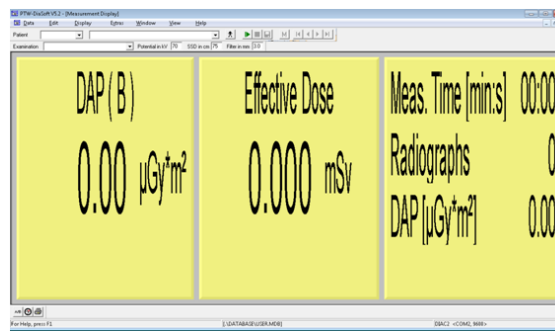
PTW-DiaSoft V5.2 - [Measurement Display]

Data Edit Display Extras Window View Help

Patient

Examination Potential in kV 70 SSD in cm 75 Filter in mm 0.0

DAP ( B )

0.00 $\mu Gy^*m^2$

Effective Dose

0.000 mSv

Meas. Time [min:s] 00:00

Radiographs 0

DAP [$\mu Gy^*m^2$] 0.00

For Help, press F1

[ ].\DATABASE\USER.MDB]

DIAC2 <COM2, 9600>